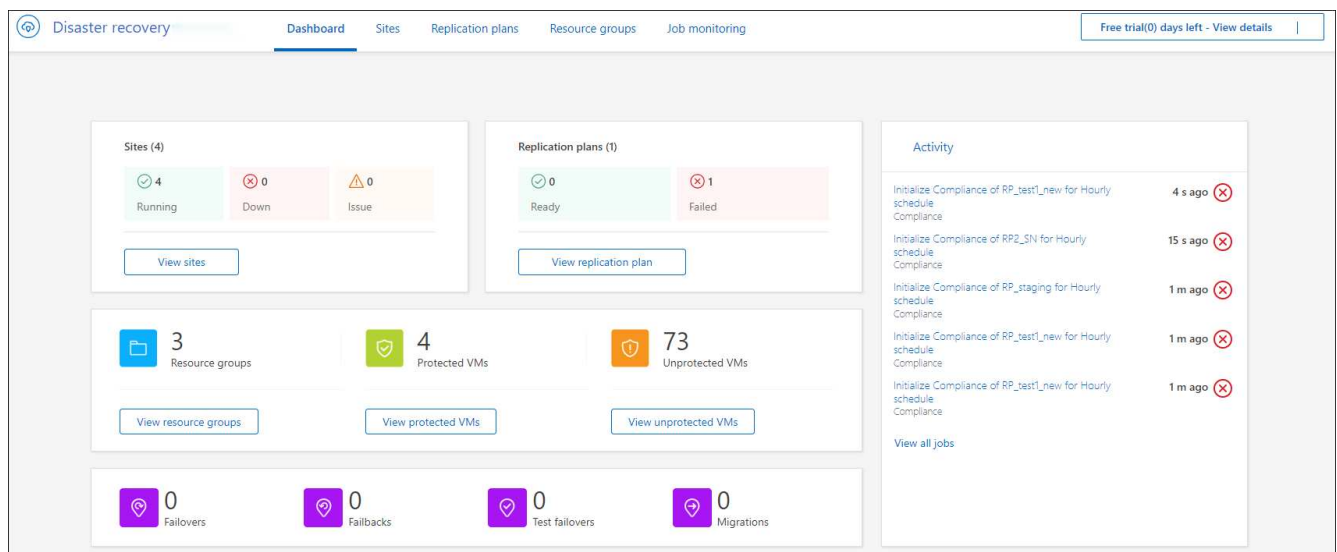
Disaster recovery

Dashboard Sites Replication plans Resource groups Job monitoring

Free trial(0) days left - View details

Sites (4)

4 Running

0 Down

0 Issue

View sites

Replication plans (1)

0 Ready

1 Failed

View replication plan

3 Resource groups

4 Protected VMs

73 Unprotected VMs

View resource groups

View protected VMs

View unprotected VMs

0 Failovers

0 Failbacks

0 Test failovers

0 Migrations

Activity

Initialize Compliance of RP_test1_new for Hourly schedule
Compliance
4 s ago

Initialize Compliance of RP2_SN for Hourly schedule
Compliance
15 s ago

Initialize Compliance of RP_staging for Hourly schedule
Compliance
1 m ago

Initialize Compliance of RP_test1_new for Hourly schedule
Compliance
1 m ago

Initialize Compliance of RP_test1_new for Hourly schedule
Compliance
1 m ago

View all jobs